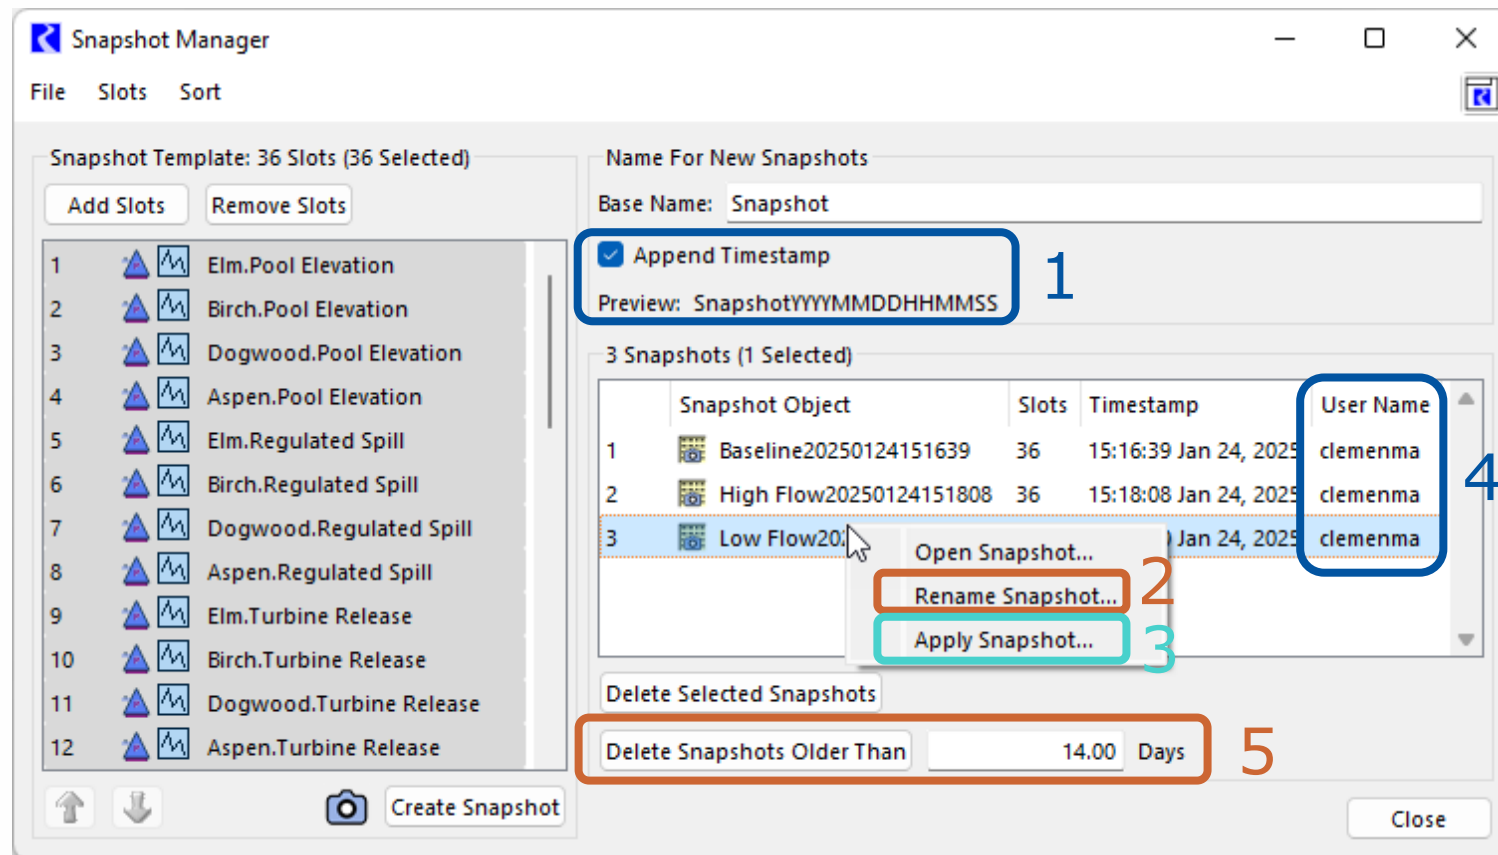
Snapshot Manager

File Slots Sort

Snapshot Template: 36 Slots (36 Selected)

Add Slots Remove Slots

| | |
|---|---|
| 1 | Elm.Pool Elevation |
| 2 | Birch.Pool Elevation |
| 3 | Dogwood.Pool Elevation |
| 4 | Aspen.Pool Elevation |
| 5 | Elm.Regulated Spill |
| 6 | Birch.Regulated Spill |
| 7 | Dogwood.Regulated Spill |
| 8 | Aspen.Regulated Spill |
| 9 | Elm.Turbine Release |
| 10 | Birch.Turbine Release |
| 11 | Dogwood.Turbine Release |
| 12 | Aspen.Turbine Release |

Create Snapshot

Name For New Snapshots

Base Name: Snapshot

Append Timestamp

Preview: SnapshotYYYYMMDDHHMMSS

1

3 Snapshots (1 Selected)

| | Snapshot Object | Slots | Timestamp | User Name |
|---|---|---|---|---|
| 1 | Baseline20250124151639 | 36 | 15:16:39 Jan 24, 2025 | clemenma |
| 2 | High Flow20250124151808 | 36 | 15:18:08 Jan 24, 2025 | clemenma |
| 3 | Low Flow20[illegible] | | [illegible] Jan 24, 2025 | clemenma |

4

Open Snapshot...

Rename Snapshot...

2

Apply Snapshot...

3

Delete Selected Snapshots

Delete Snapshots Older Than 14.00 Days

5

Close